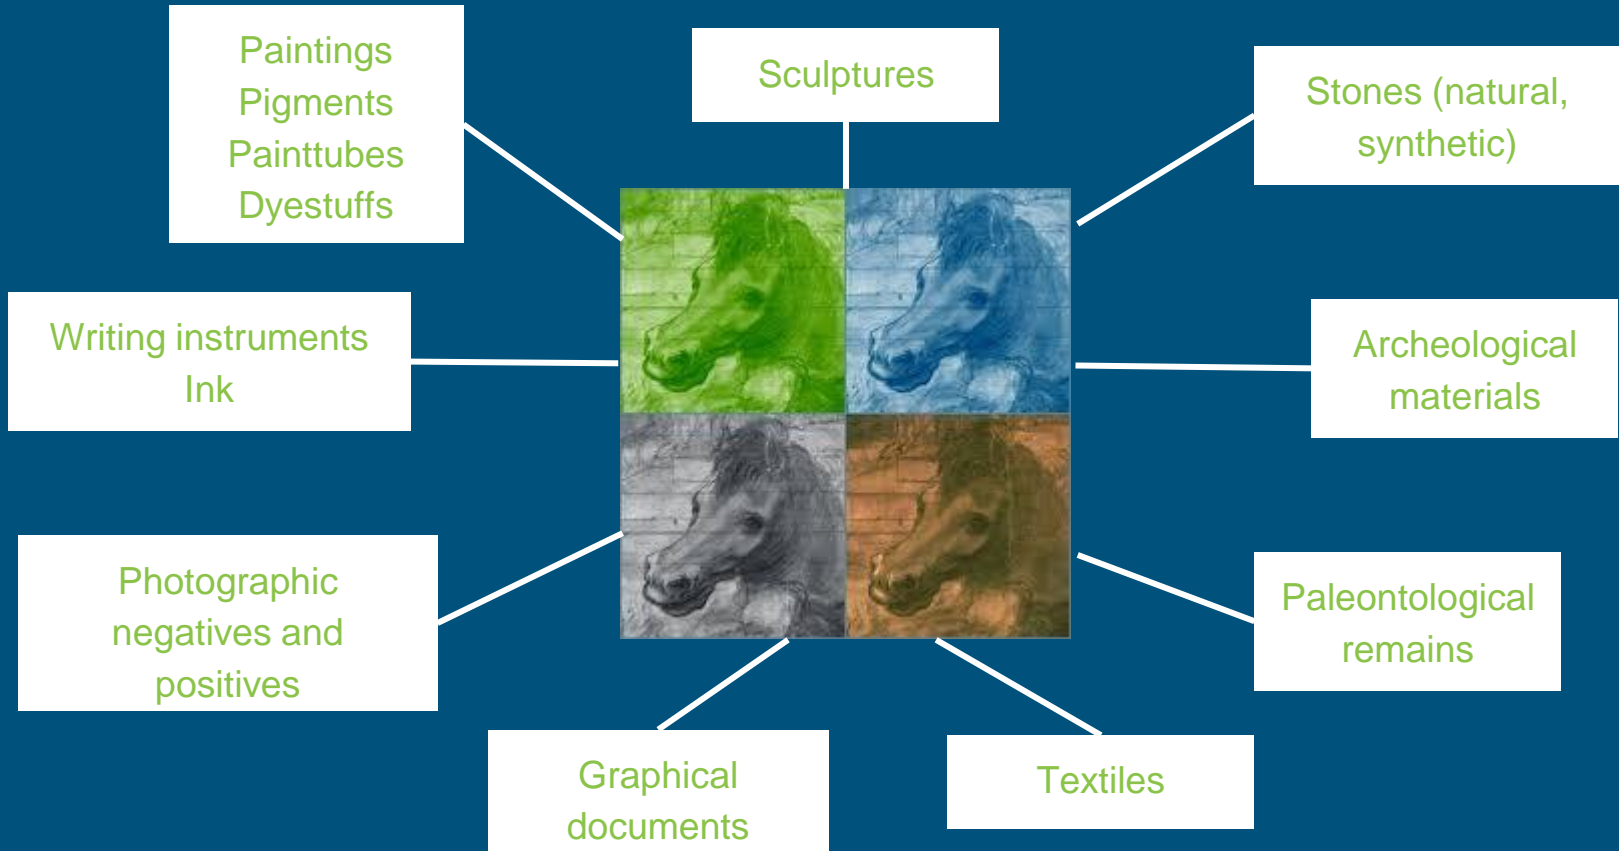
Paintings
Pigments
Painttubes
Dyestuffs

Sculptures

Stones (natural, synthetic)

Writing instruments
Ink

Archeological materials

Photographic negatives and positives

Paleontological remains

Graphical documents

Textiles